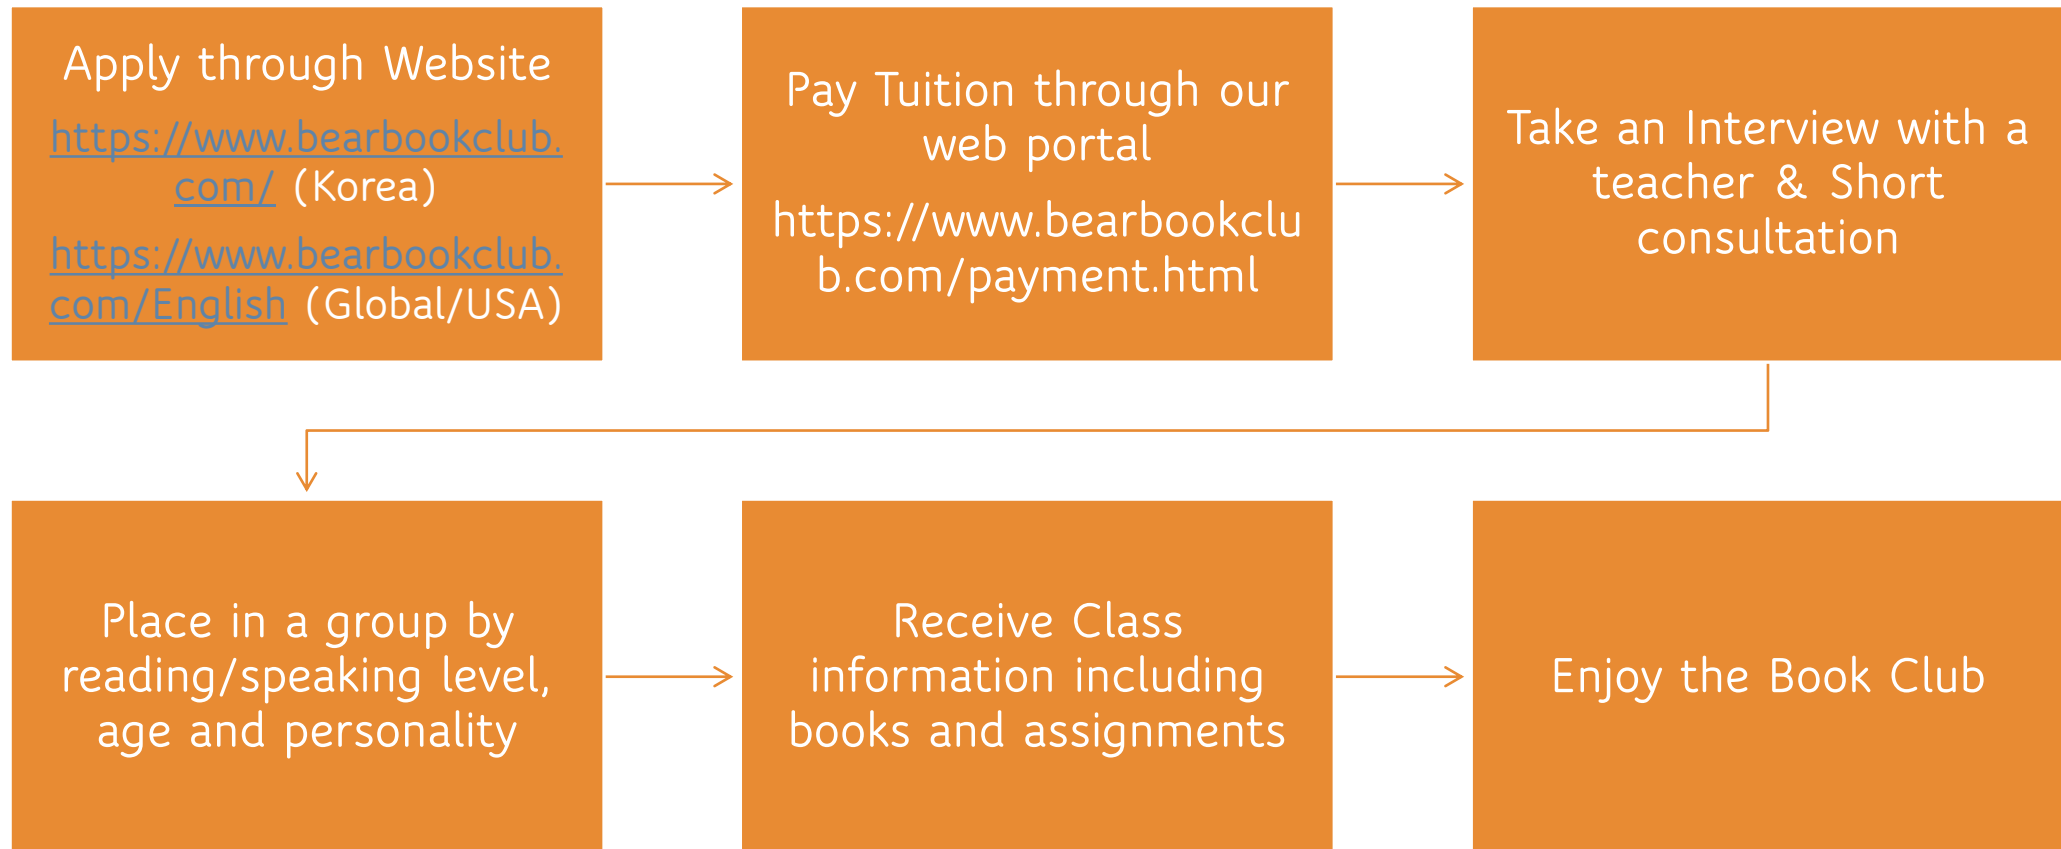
Apply through Website

https://www.bearbookclub.com/ (Korea)

https://www.bearbookclub.com/English (Global/USA)

Pay Tuition through our web portal

https://www.bearbookclub.com/payment.html

Take an Interview with a teacher & Short consultation

Place in a group by reading/speaking level, age and personality

Receive Class information including books and assignments

Enjoy the Book Club